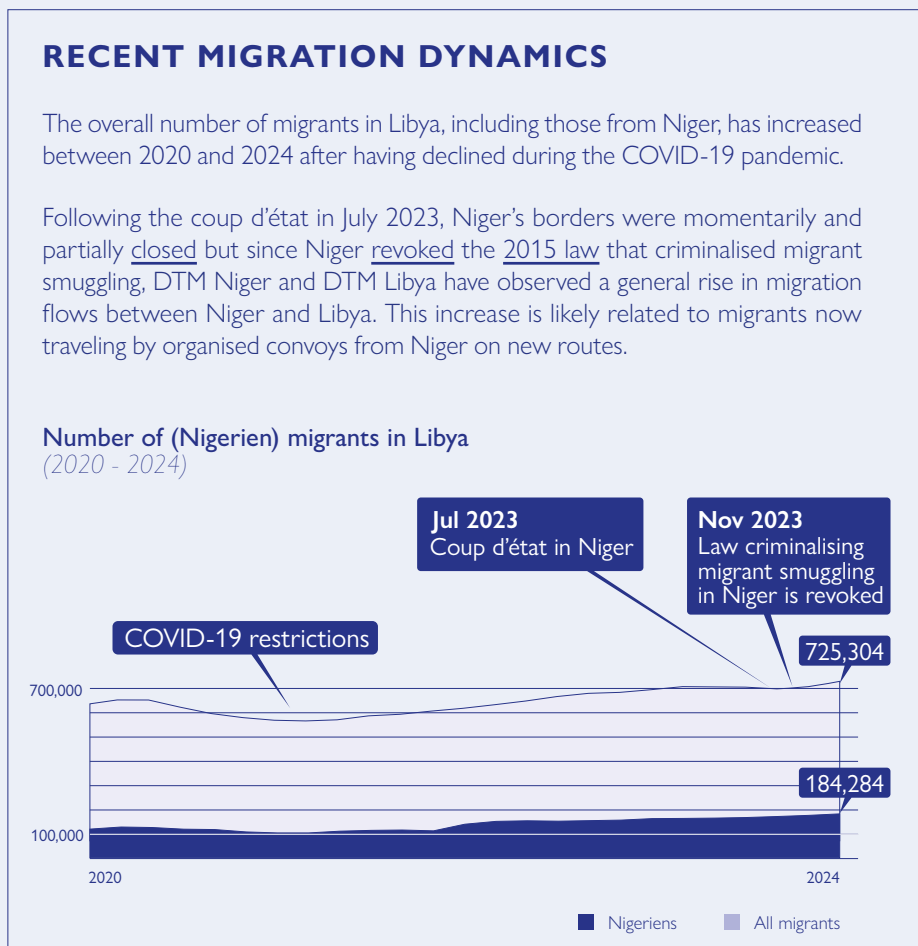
RECENT MIGRATION DYNAMICS

The overall number of migrants in Libya, including those from Niger, has increased between 2020 and 2024 after having declined during the COVID-19 pandemic.

Following the coup d'état in July 2023, Niger's borders were momentarily and partially closed but since Niger revoked the 2015 law that criminalised migrant smuggling, DTM Niger and DTM Libya have observed a general rise in migration flows between Niger and Libya. This increase is likely related to migrants now traveling by organised convoys from Niger on new routes.

Number of (Nigerien) migrants in Libya
(2020 - 2024)

Jul 2023
Coup d'état in Niger

Nov 2023
Law criminalising migrant smuggling in Niger is revoked

COVID-19 restrictions

725,304

700,000

184,284

100,000

2020

2024

Nigeriens

All migrants